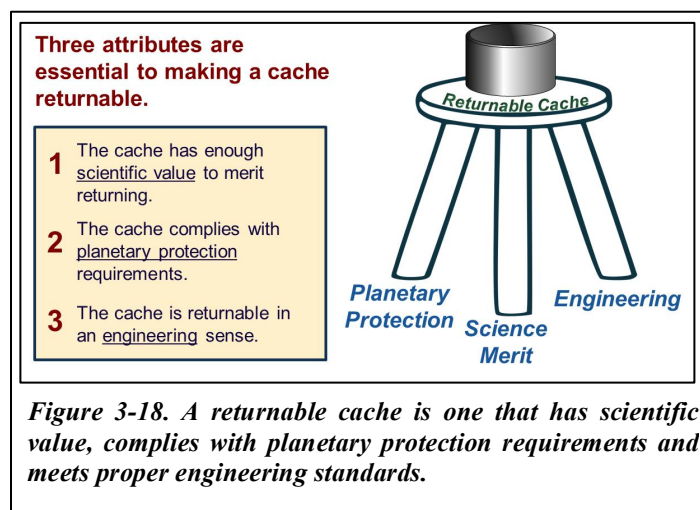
Three attributes are essential to making a cache returnable.

1 The cache has enough scientific value to merit returning.

2 The cache complies with planetary protection requirements.

3 The cache is returnable in an engineering sense.

Returnable Cache

Planetary Protection

Science Merit

Engineering

Figure 3-18. A returnable cache is one that has scientific value, complies with planetary protection requirements and meets proper engineering standards.